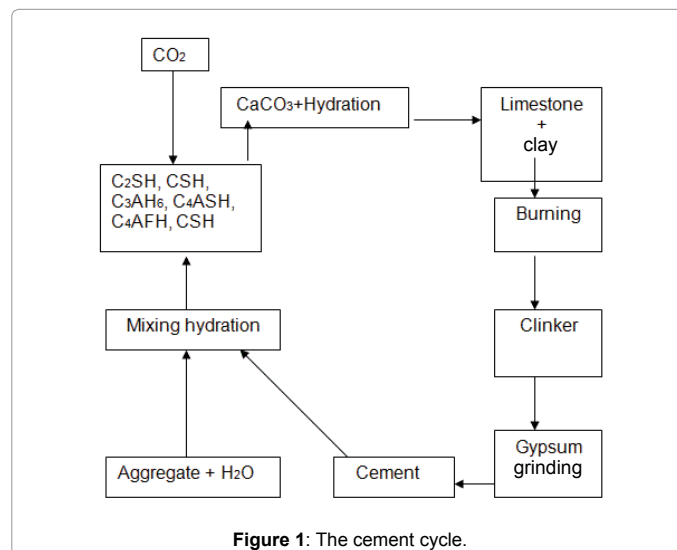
$CO_2$

$CaCO_3$+Hydration

Limestone + clay

$C_2SH$, CSH, $C_3AH_6$, $C_4ASH$, $C_4AFH$, CSH

Burning

Mixing hydration

Clinker

Gypsum grinding

Aggregate + $H_2O$

Cement

**Figure 1**: The cement cycle.